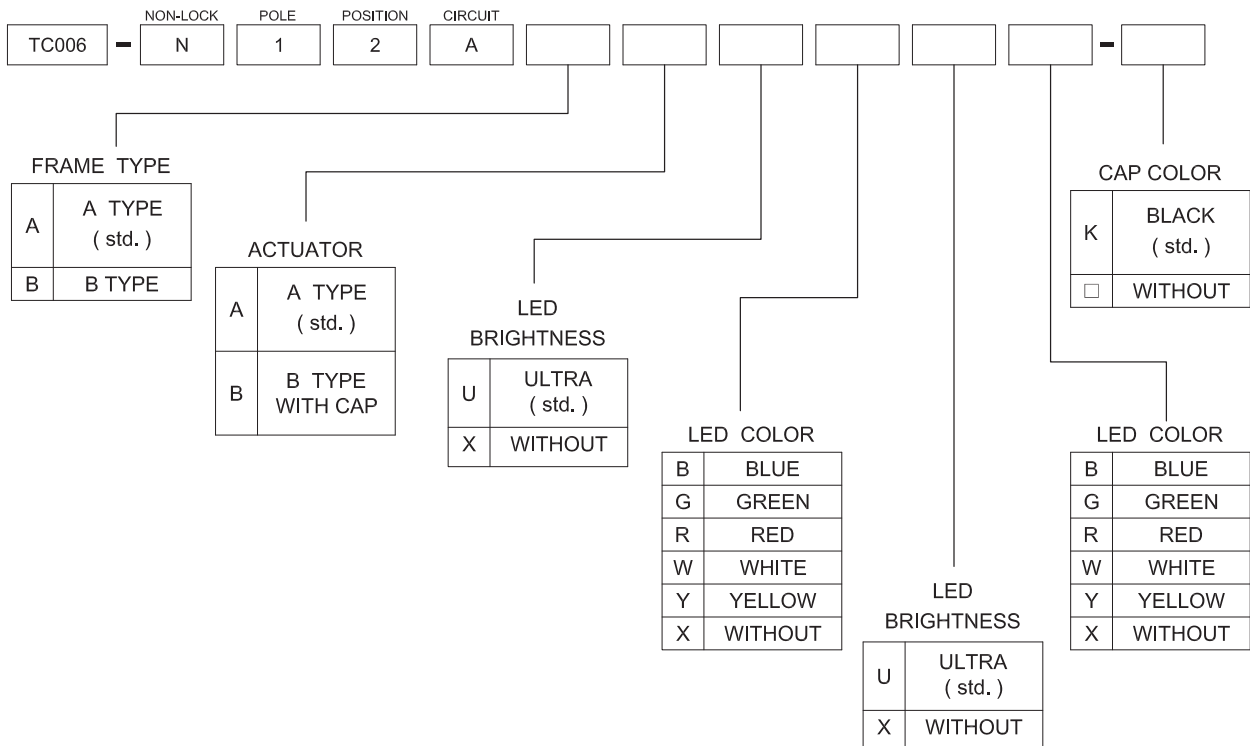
| | NON-LOCK | POLE | POSITION | CIRCUIT |
|---|---|---|---|---|
| TC006 - | N | 1 | 2 | A |

FRAME TYPE

| | |
|---|---|
| A | A TYPE ( std. ) |
| B | B TYPE |

ACTUATOR

| | |
|---|---|
| A | A TYPE ( std. ) |
| B | B TYPE WITH CAP |

LED BRIGHTNESS

| | |
|---|---|
| U | ULTRA ( std. ) |
| X | WITHOUT |

LED COLOR

| | |
|---|---|
| B | BLUE |
| G | GREEN |
| R | RED |
| W | WHITE |
| Y | YELLOW |
| X | WITHOUT |

LED BRIGHTNESS

| | |
|---|---|
| U | ULTRA ( std. ) |
| X | WITHOUT |

LED COLOR

| | |
|---|---|
| B | BLUE |
| G | GREEN |
| R | RED |
| W | WHITE |
| Y | YELLOW |
| X | WITHOUT |

CAP COLOR

| | |
|---|---|
| K | BLACK ( std. ) |
| □ | WITHOUT |